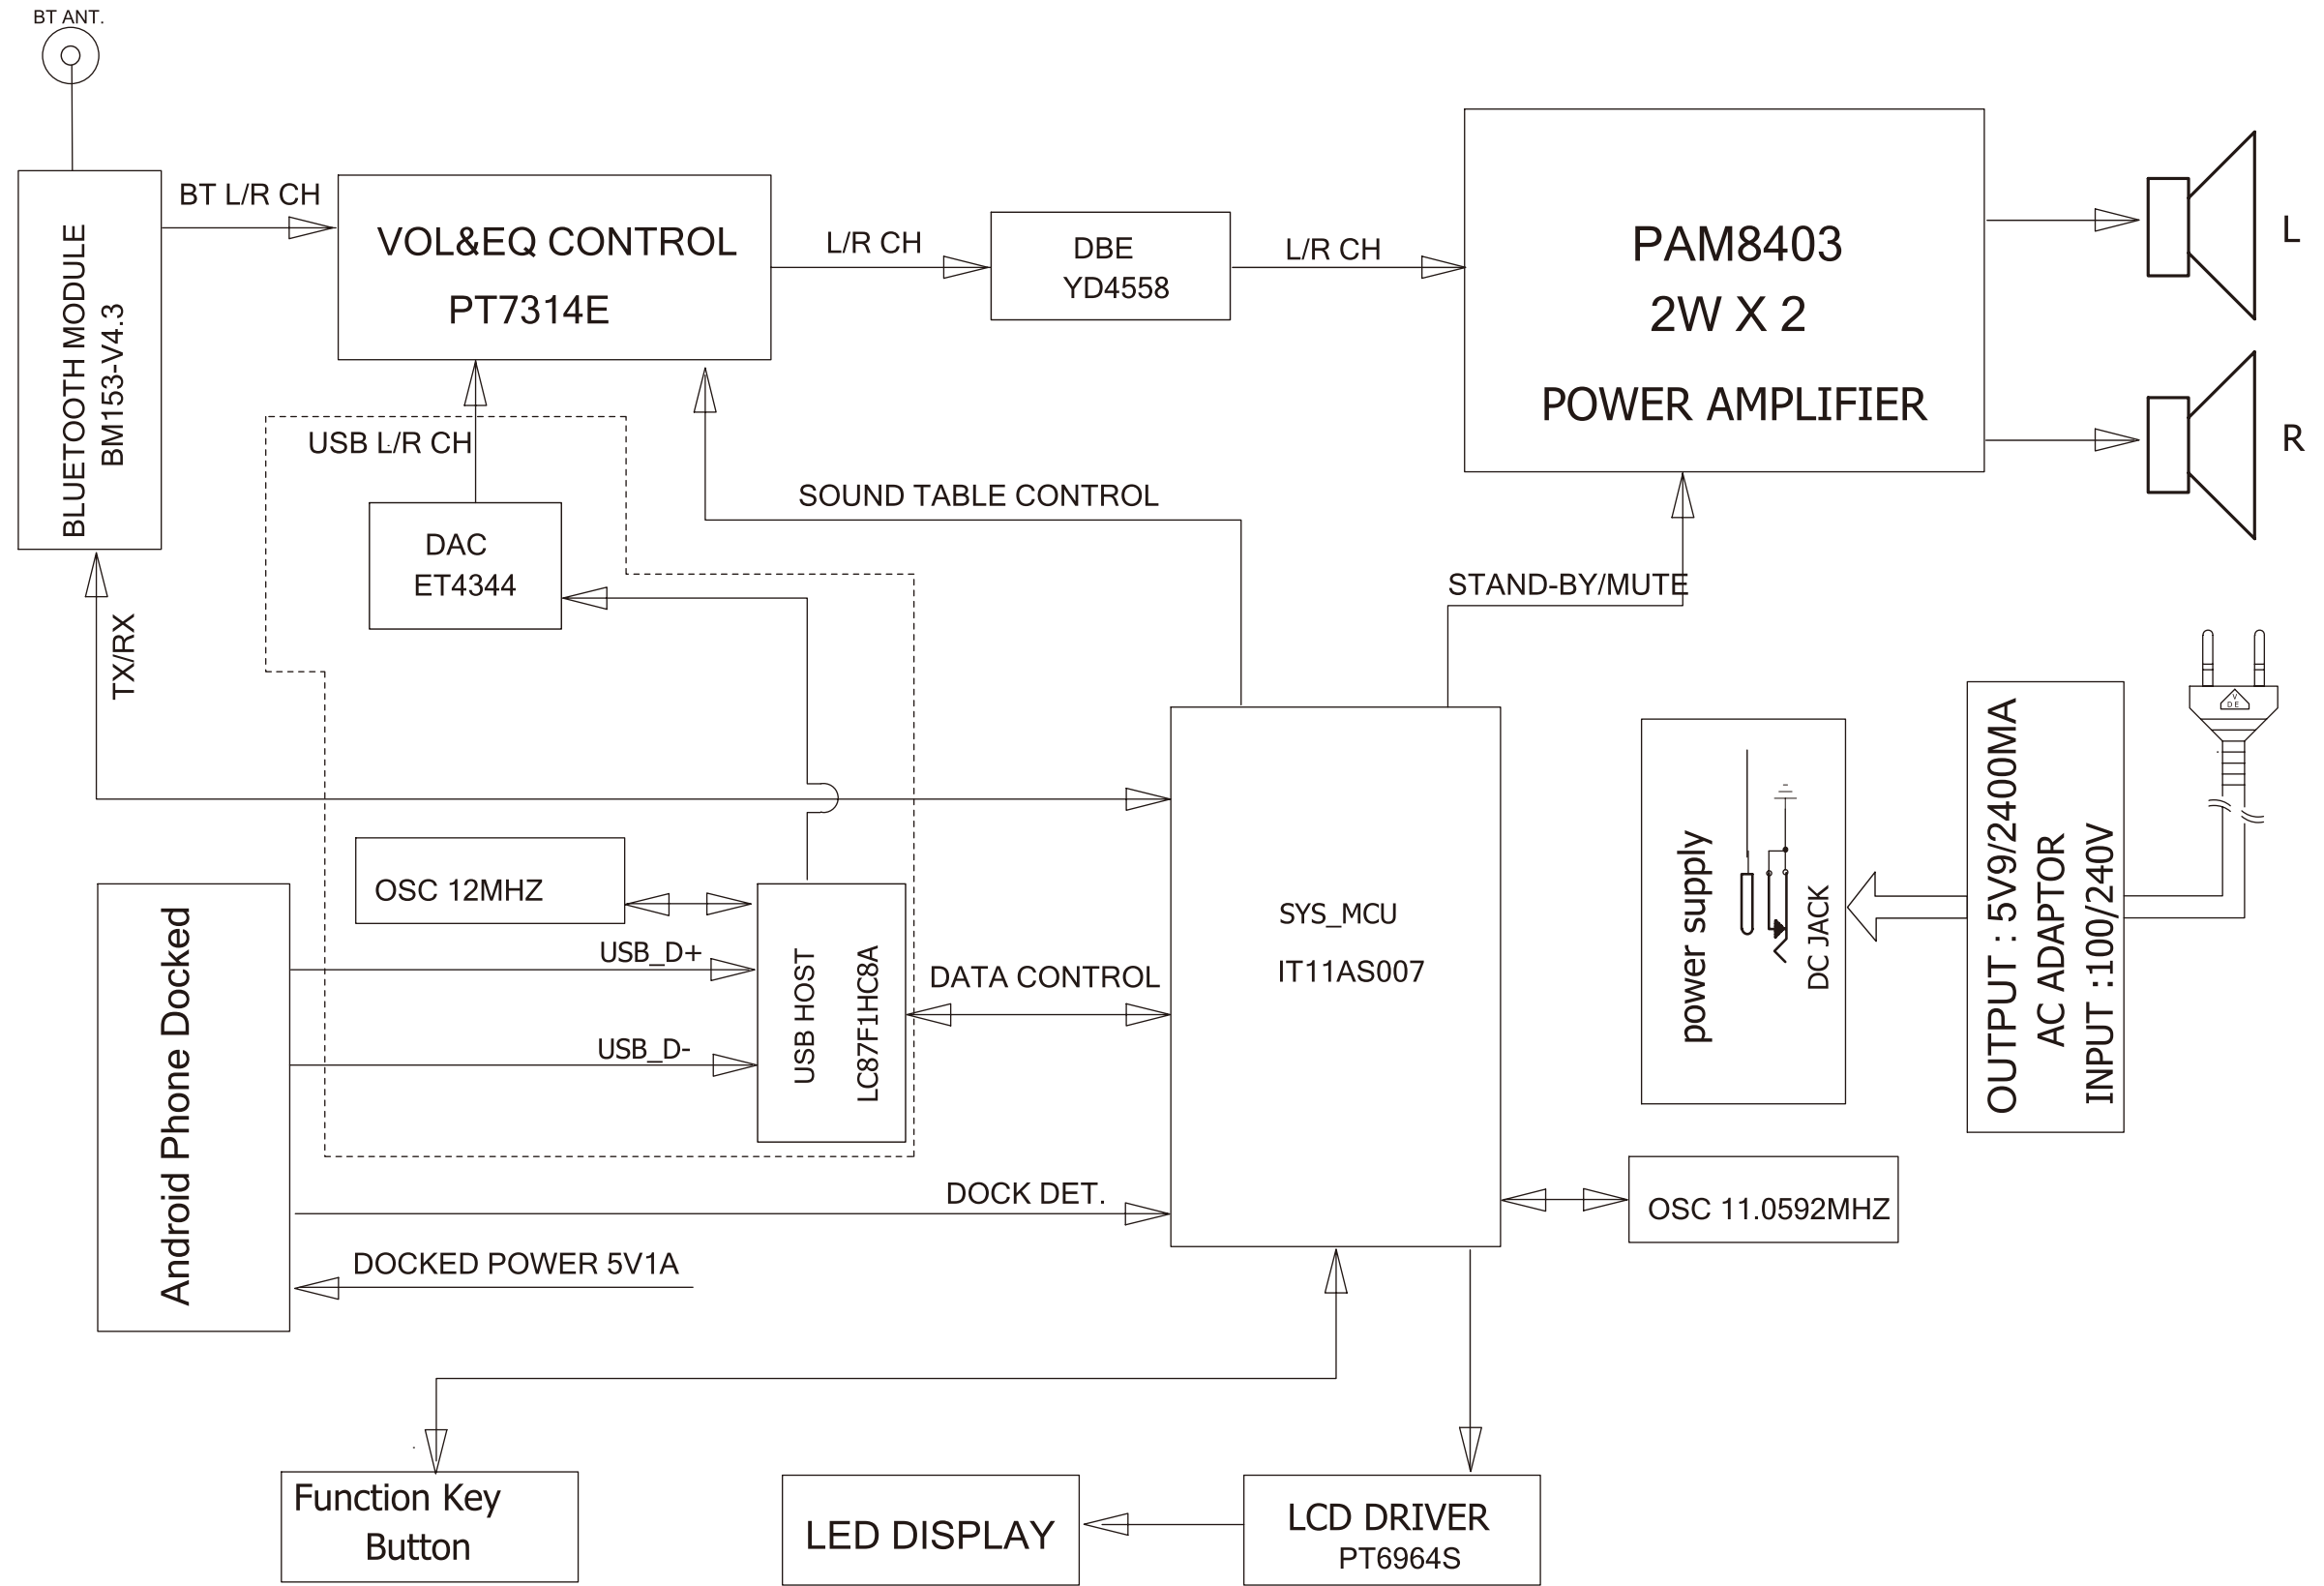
BT ANT.

BLUETOOTH MODULE
BM153-V4.3

BT L/R CH

VOL&EQ CONTROL
PT7314E

L/R CH

DBE
YD4558

L/R CH

PAM8403
2W X 2
POWER AMPLIFIER

L

R

USB L/R CH

DAC
ET4344

SOUND TABLE CONTROL

STAND-BY/MUTE

TX/RX

OSC 12MHZ

USB HOST
LC87F1HC8A

Android Phone Docked

USB_D+

USB_D-

DATA CONTROL

SYS_MCU
IT11AS007

power supply

DC JACK

OUTPUT : 5V9/2400MA
AC ADAPTOR
INPUT :100/240V

DOCK DET.

OSC 11.0592MHZ

DOCKED POWER 5V1A

Function Key
Button

LED DISPLAY

LCD DRIVER
PT6964S